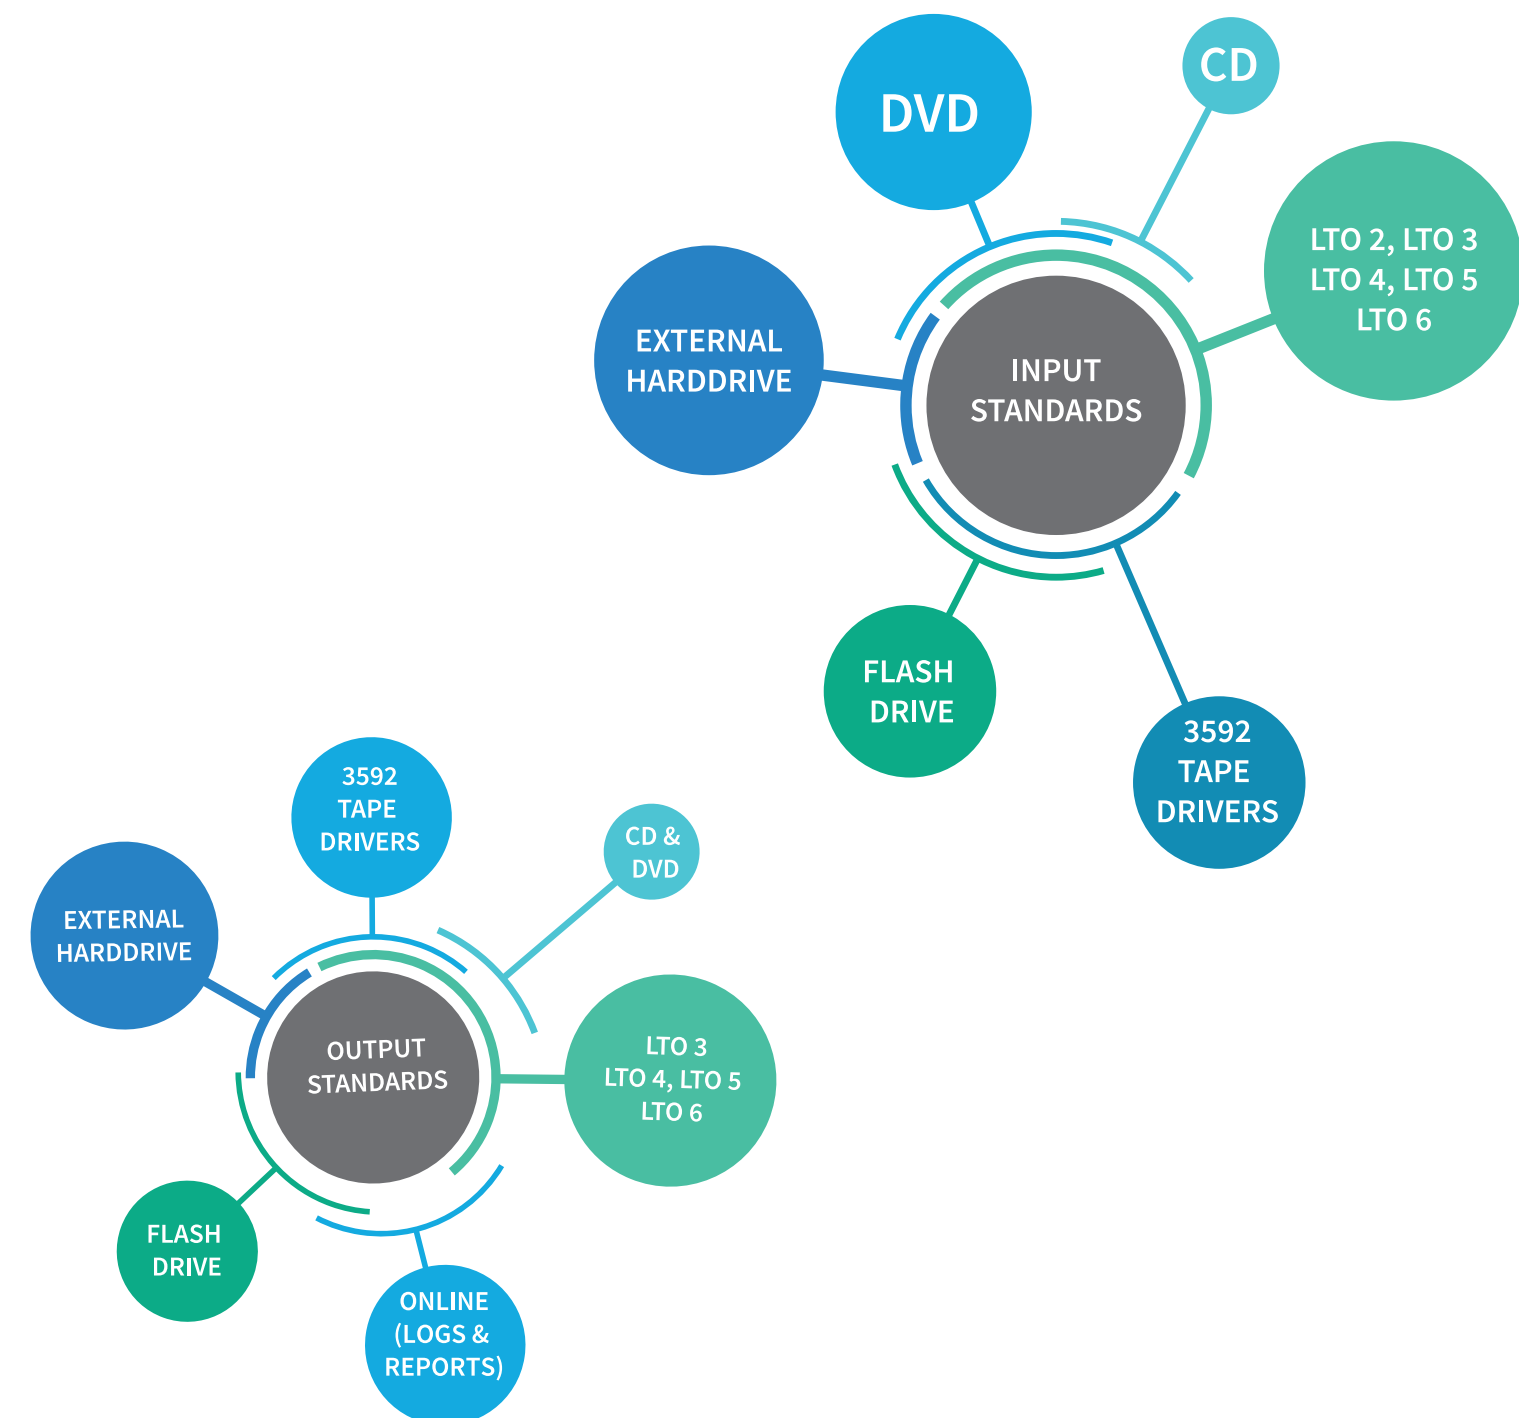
DVD

CD

LTO 2, LTO 3
LTO 4, LTO 5
LTO 6

EXTERNAL HARDDRIVE

INPUT STANDARDS

FLASH DRIVE

3592 TAPE DRIVERS

3592 TAPE DRIVERS

CD & DVD

EXTERNAL HARDDRIVE

OUTPUT STANDARDS

LTO 3
LTO 4, LTO 5
LTO 6

FLASH DRIVE

ONLINE (LOGS & REPORTS)